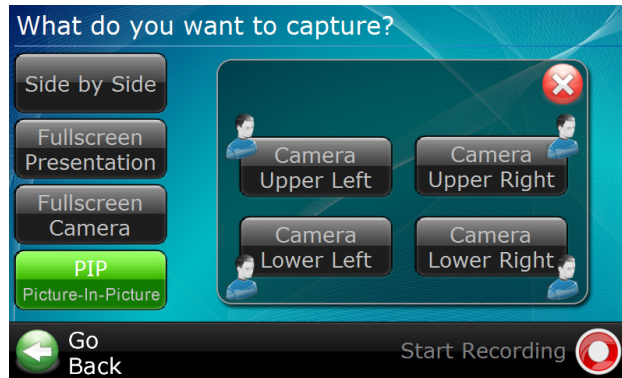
What do you want to capture?

Side by Side

Fullscreen Presentation

Fullscreen Camera

PIP Picture-In-Picture

Camera Upper Left

Camera Upper Right

Camera Lower Left

Camera Lower Right

Go Back

Start Recording